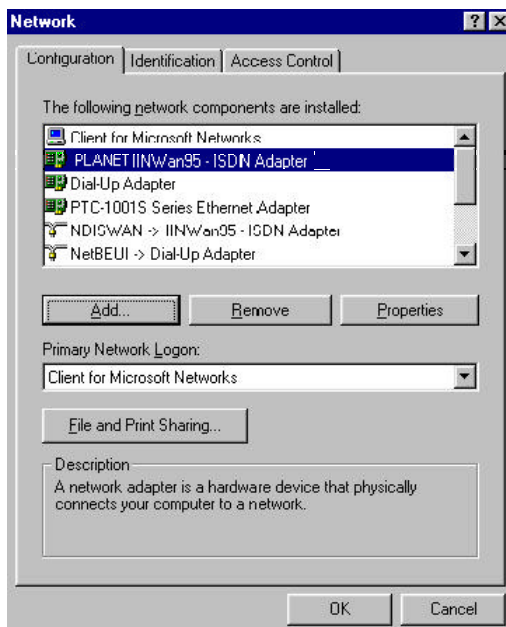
Network

? X

Configuration | Identification | Access Control

The following network components are installed:

Client for Microsoft Networks
PLANET IINWan95 - ISDN Adapter
Dial-Up Adapter
PTC-1001S Series Ethernet Adapter
NDISWAN -> IINWan95 - ISDN Adapter
NetBEUI -> Dial-Up Adapter

Add... | Remove | Properties

Primary Network Logon:

Client for Microsoft Networks

File and Print Sharing...

Description
A network adapter is a hardware device that physically connects your computer to a network.

OK | Cancel